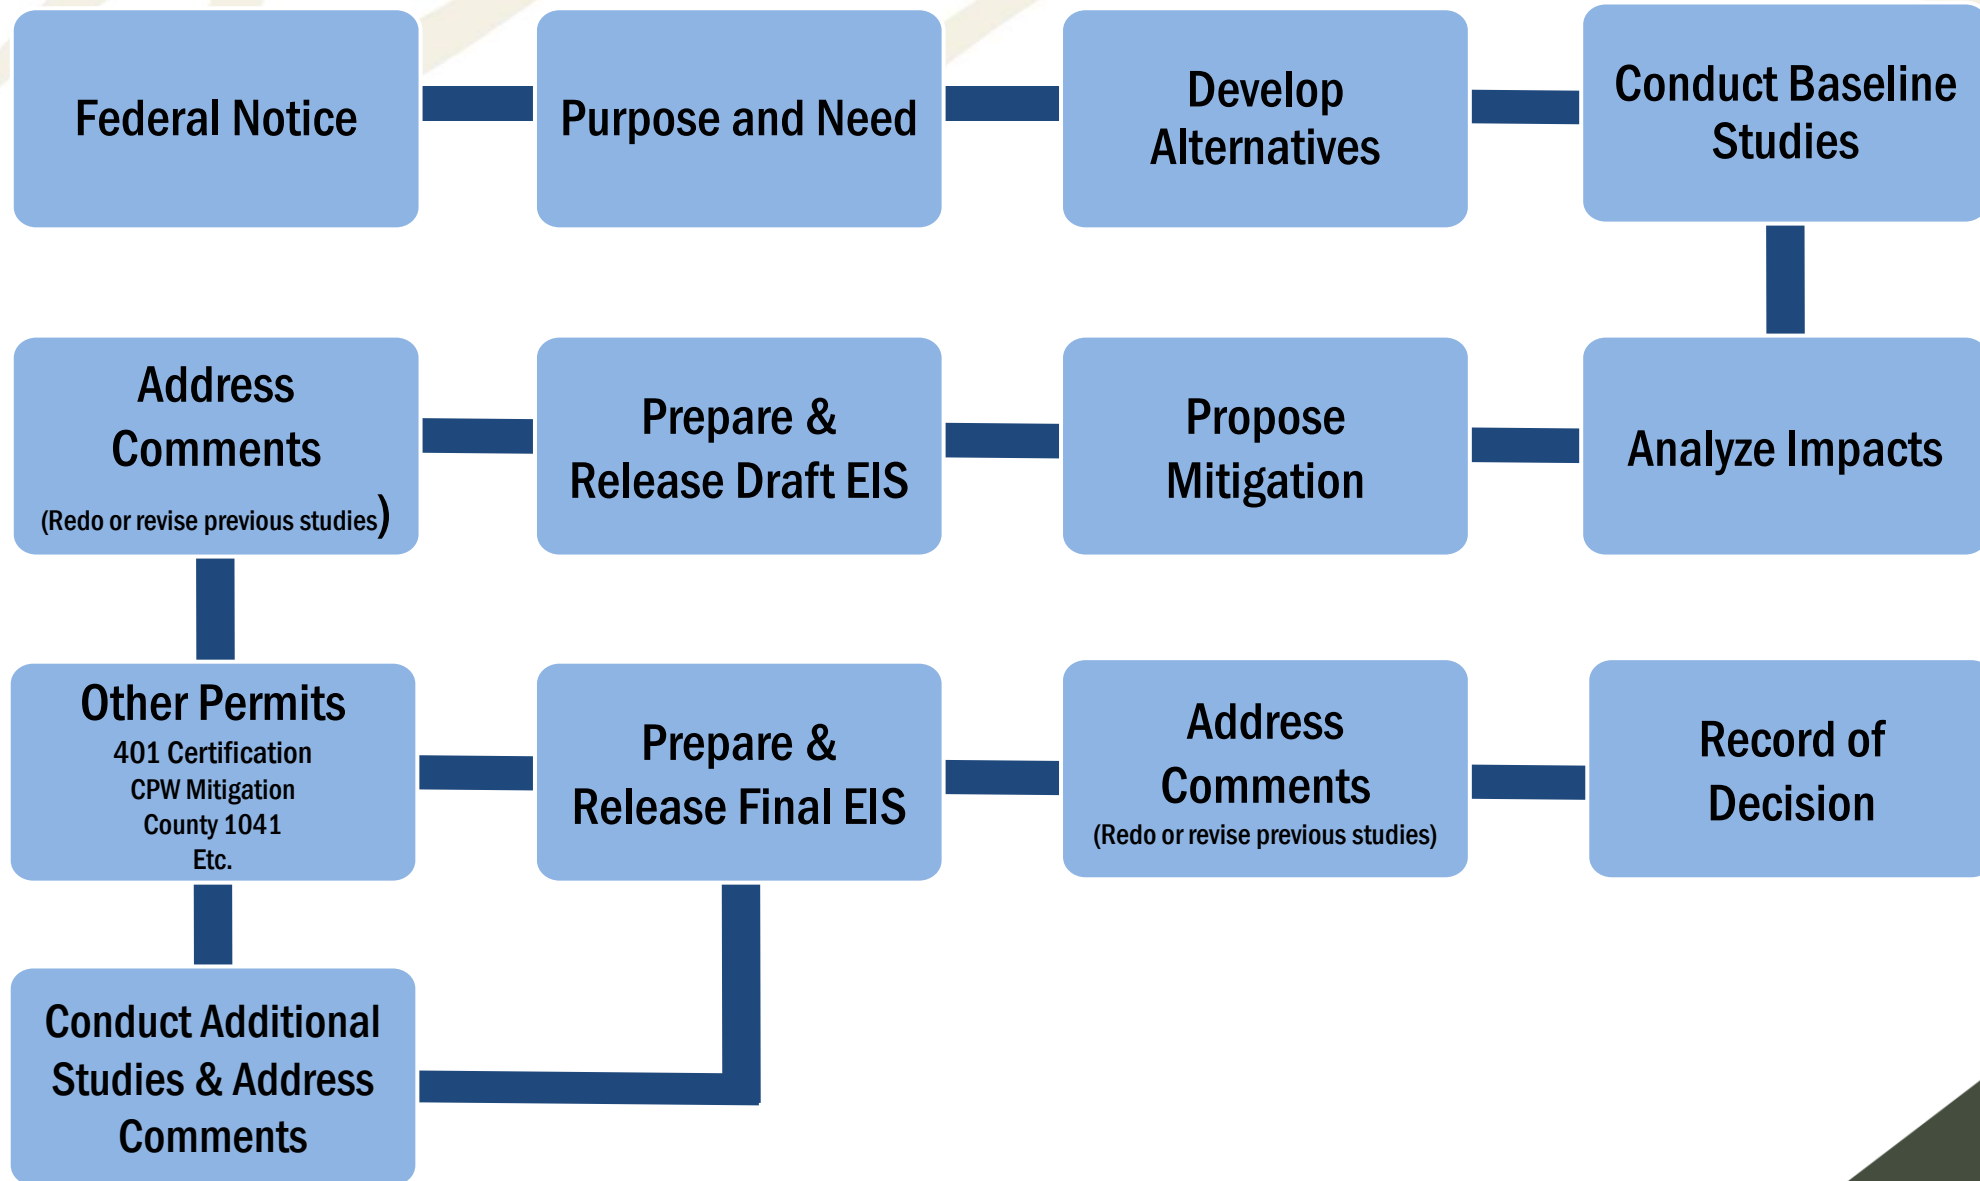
Federal Notice

Purpose and Need

Develop Alternatives

Conduct Baseline Studies

Address Comments
(Redo or revise previous studies)

Prepare & Release Draft EIS

Propose Mitigation

Analyze Impacts

Other Permits
401 Certification
CPW Mitigation
County 1041
Etc.

Prepare & Release Final EIS

Address Comments
(Redo or revise previous studies)

Record of Decision

Conduct Additional Studies & Address Comments